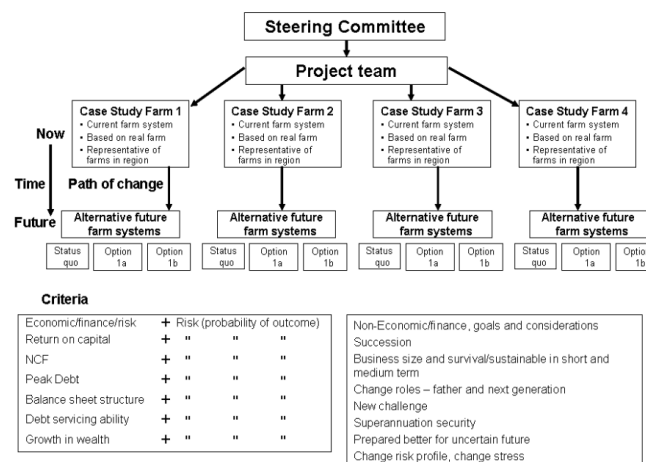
Steering Committee

Project team

Case Study Farm 1
• Current farm system
• Based on real farm
• Representative of farms in region

Case Study Farm 2
• Current farm system
• Based on real farm
• Representative of farms in region

Case Study Farm 3
• Current farm system
• Based on real farm
• Representative of farms in region

Case Study Farm 4
• Current farm system
• Based on real farm
• Representative of farms in region

Now

Time

Path of change

Future

Alternative future farm systems

Status quo | Option 1a | Option 1b

Alternative future farm systems

Status quo | Option 1a | Option 1b

Alternative future farm systems

Status quo | Option 1a | Option 1b

Alternative future farm systems

Status quo | Option 1a | Optio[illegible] 1b

Criteria

| Economic/finance/risk | + | Risk (probability of outcome) | | |
|---|---|---|---|---|
| Return on capital | + | " | " | " |
| NCF | + | " | " | " |
| Peak Debt | + | " | " | " |
| Balance sheet structure | + | " | " | " |
| Debt servicing ability | + | " | " | " |
| Growth in wealth | + | " | " | " |

Non-Economic/finance, goals and considerations
Succession
Business size and survival/sustainable in short and medium term
Change roles – father and next generation
New challenge
Superannuation security
Prepared better for uncertain future
Change risk profile, change stress